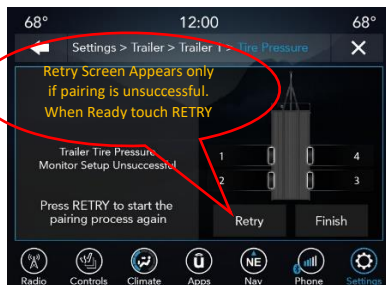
68° 12:00 68°

Settings > Trailer > Trailer 1 > Tire Pressure

Retry Screen Appears only if pairing is unsuccessful. When Ready touch RETRY

Trailer Tire Pressure Monitor Setup Unsuccessful

1 4
2 3

Press RETRY to start the pairing process again

Retry Finish

Radio Controls Climate Apps Nav Phone Settings